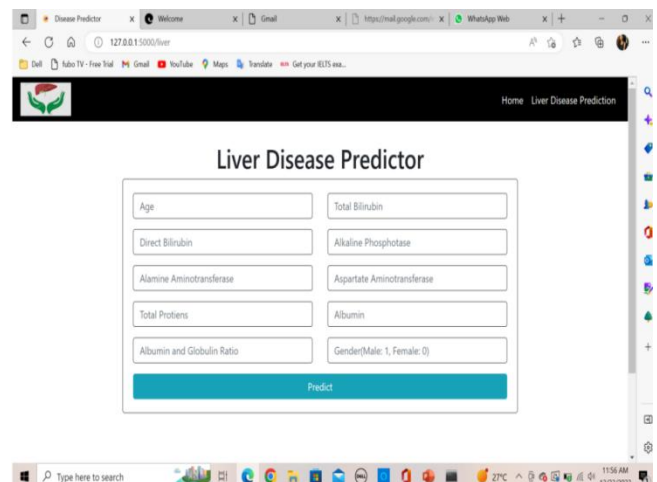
Disease Predictor | Welcome | Gmail | https://mail.google.com/ | WhatsApp Web

127.0.0.1:5000/liver

Dell | fubo TV - Free Trial | Gmail | YouTube | Maps | Translate | Get your IELTS exa...

Home Liver Disease Prediction

Liver Disease Predictor

| Age | Total Bilirubin |
|---|---|
| Direct Bilirubin | Alkaline Phosphotase |
| Alamine Aminotransferase | Aspartate Aminotransferase |
| Total Protiens | Albumin |
| Albumin and Globulin Ratio | Gender(Male: 1, Female: 0) |

Predict

Type here to search

27°C

11:56 AM
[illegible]